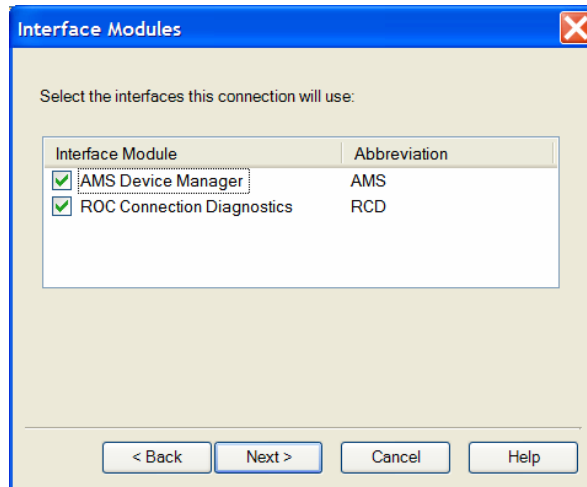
Interface Modules

Select the interfaces this connection will use:

| Interface Module | Abbreviation |
|---|---|
| AMS Device Manager | AMS |
| ROC Connection Diagnostics | RCD |

< Back
Next >
Cancel
Help